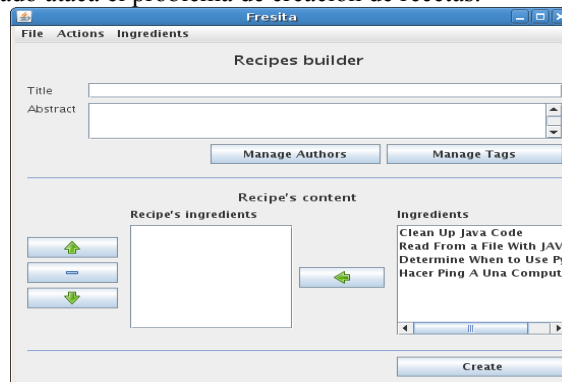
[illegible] el problema de creación de recetas.

Fresita

File Actions Ingredients

Recipes builder

Title

Abstract

Manage Authors

Manage Tags

Recipe's content

Recipe's ingredients

Ingredients

Clean Up Java Code
Read From a File With JAV
Determine When to Use P
Hacer Ping A Una Comput

Create